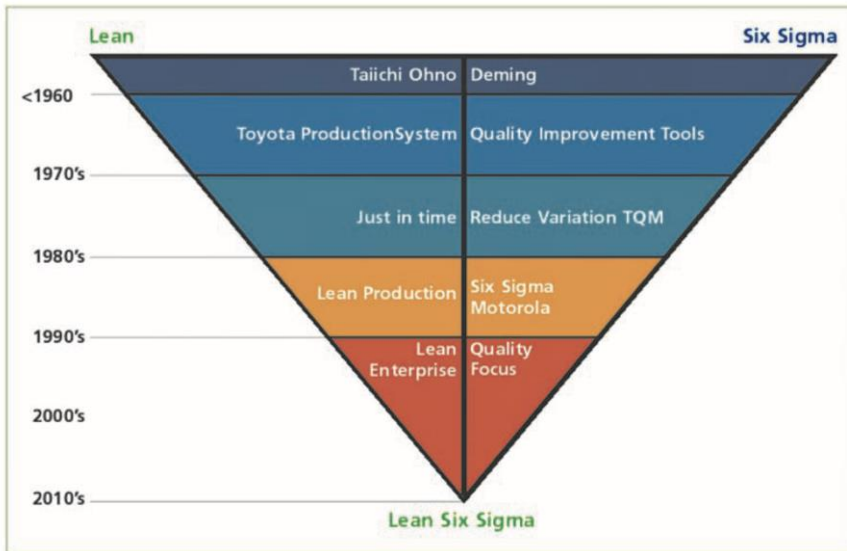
Lean

Six Sigma

<1960

Taiichi Ohno

Deming

Toyota ProductionSystem

Quality Improvement Tools

1970's

Just in time

Reduce Variation TQM

1980's

Lean Production

Six Sigma Motorola

1990's

Lean Enterprise

Quality Focus

2000's

2010's

Lean Six Sigma